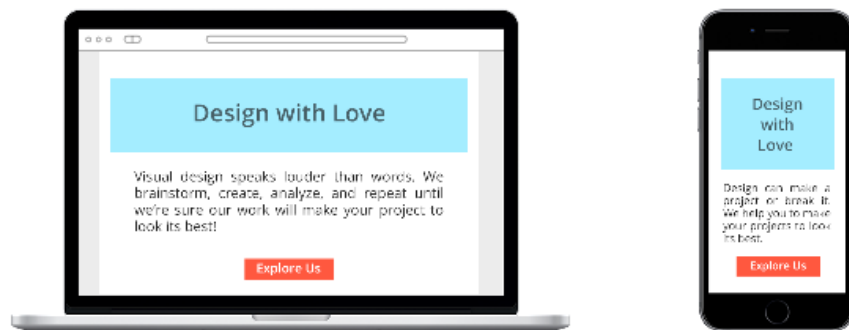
Design with Love

Visual design speaks louder than words. We brainstorm, create, analyze, and repeat until we're sure our work will make your project to look its best!

Explore Us

Design with Love

Design can make a project or break it. We help you to make your projects to look its best.

Explore Us